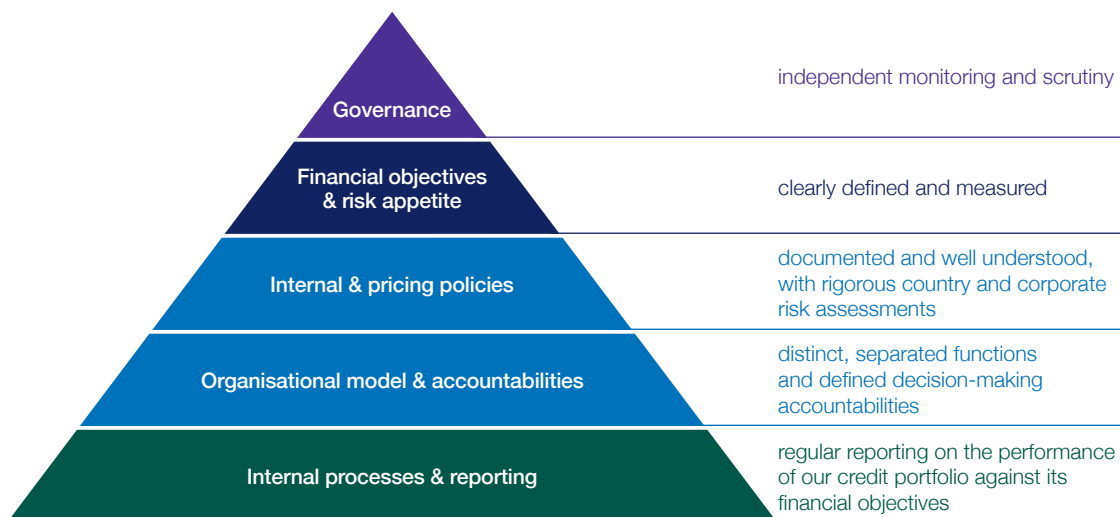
Governance

independent monitoring and scrutiny

Financial objectives & risk appetite

clearly defined and measured

Internal & pricing policies

documented and well understood, with rigorous country and corporate risk assessments

Organisational model & accountabilities

distinct, separated functions and defined decision-making accountabilities

Internal processes & reporting

regular reporting on the performance of our credit portfolio against its financial objectives